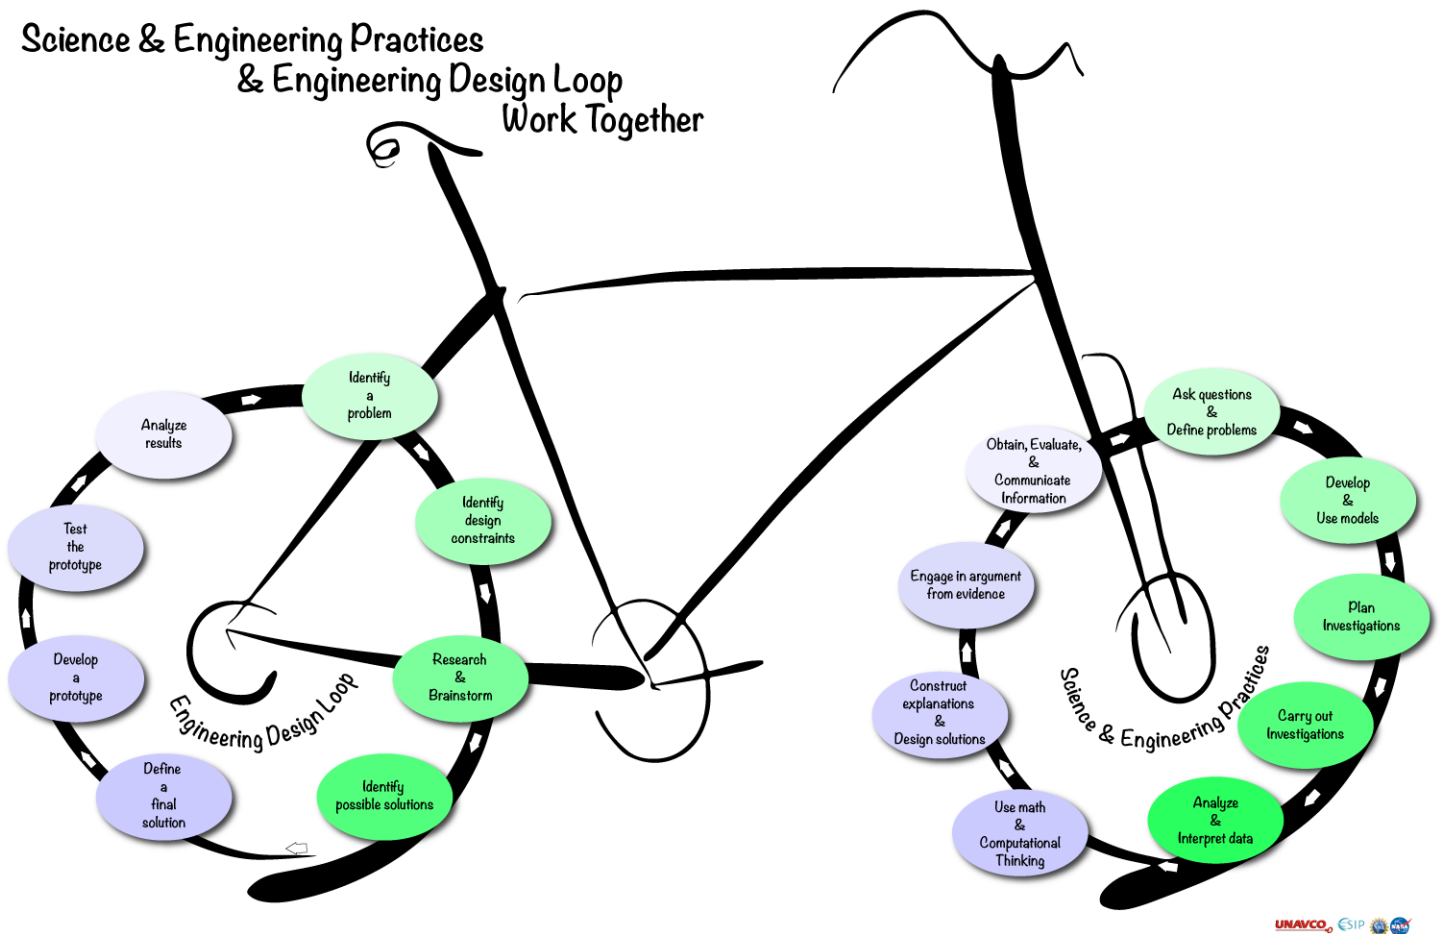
Science & Engineering Practices
& Engineering Design Loop
Work Together

Identify a problem

Identify design constraints

Research & Brainstorm

Identify possible solutions

Define a final solution

Develop a prototype

Test the prototype

Analyze results

Engineering Design Loop

Ask questions & Define problems

Develop & Use models

Plan Investigations

Carry out Investigations

Analyze & Interpret data

Use math & Computational Thinking

Construct explanations & Design solutions

Engage in argument from evidence

Obtain, Evaluate, & Communicate Information

Science & Engineering Practices

UNAVCO ESIP NASA